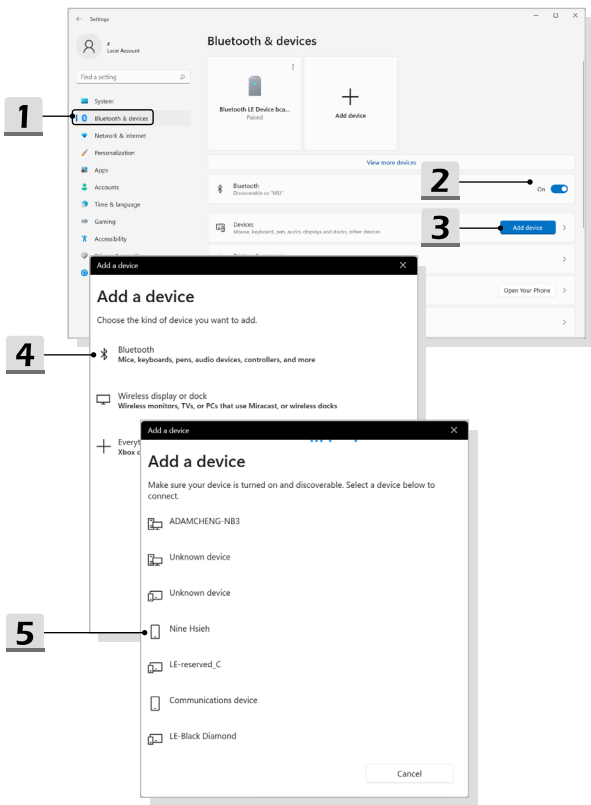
Settings

Local Account

Find a setting

System
Bluetooth & devices
Network & internet
Personalization
Apps
Accounts
Time & language
Gaming
Accessibility

1

Bluetooth & devices

Bluetooth LE Device bca...
Paired

Add device

View more devices

Bluetooth
Discoverable as "MSI"

2

On

Devices
Mouse, keyboard, pen, audio, displays and docks, other devices

3

Add device

Open Your Phone

Add a device

Add a device

Choose the kind of device you want to add.

4

Bluetooth
Mice, keyboards, pens, audio devices, controllers, and more

Wireless display or dock
Wireless monitors, TVs, or PCs that use Miracast, or wireless docks

Everyt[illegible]
Xbox c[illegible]

Add a device

Add a device

Make sure your device is turned on and discoverable. Select a device below to connect.

ADAMCHENG-NB3

Unknown device

Unknown device

5

Nine Hsieh

LE-reserved_C

Communications device

LE-Black Diamond

Cancel